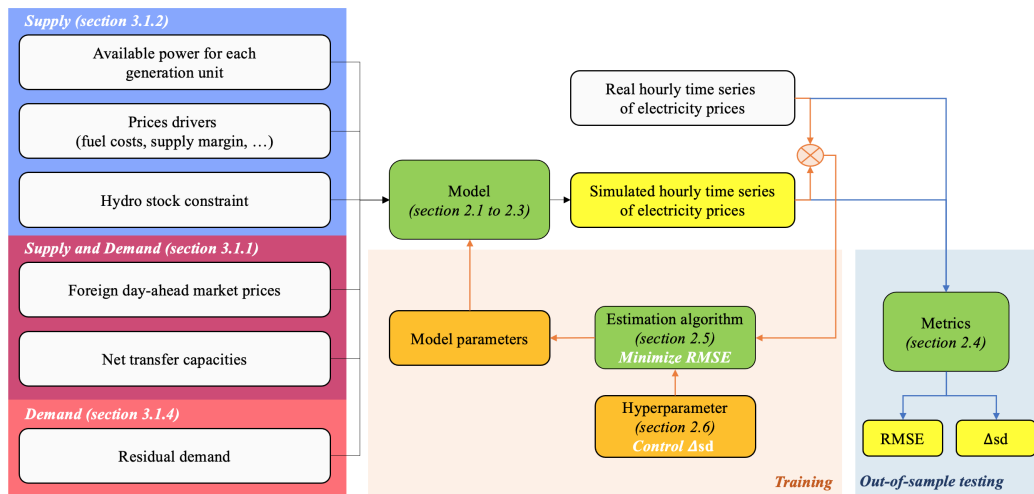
Supply (section 3.1.2)

Available power for each generation unit

Prices drivers (fuel costs, supply margin, …)

Hydro stock constraint

Supply and Demand (section 3.1.1)

Foreign day-ahead market prices

Net transfer capacities

Demand (section 3.1.4)

Residual demand

Model (section 2.1 to 2.3)

Real hourly time series of electricity prices

Simulated hourly time series of electricity prices

Model parameters

Estimation algorithm (section 2.5) Minimize RMSE

Hyperparameter (section 2.6) Control Δsd

Training

Metrics (section 2.4)

RMSE

Δsd

Out-of-sample testing